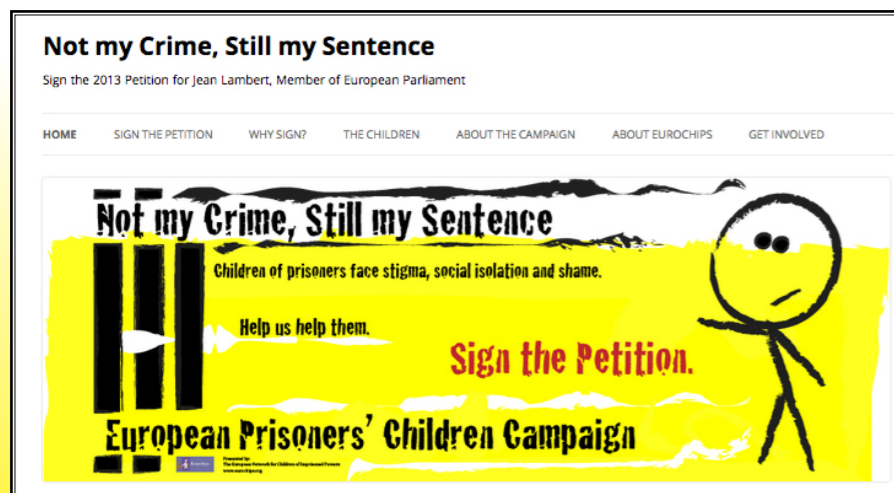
Not my Crime, Still my Sentence

Sign the 2013 Petition for Jean Lambert, Member of European Parliament

HOME SIGN THE PETITION WHY SIGN? THE CHILDREN ABOUT THE CAMPAIGN ABOUT EUROCHIPS GET INVOLVED

Not my Crime, Still my Sentence

Children of prisoners face stigma, social isolation and shame.

Help us help them.

Sign the Petition.

European Prisoners' Children Campaign

Powered by: The European Network for Children of Imprisoned Parents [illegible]